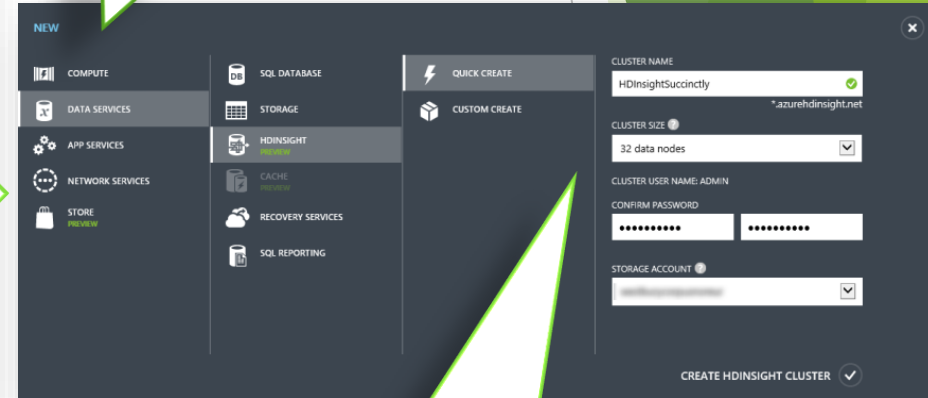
NEW

COMPUTE
DATA SERVICES
APP SERVICES
NETWORK SERVICES
STORE
PREVIEW

SQL DATABASE
STORAGE
HDINSIGHT
PREVIEW
CACHE
PREVIEW
RECOVERY SERVICES
SQL REPORTING

QUICK CREATE
CUSTOM CREATE

CLUSTER NAME
HDInsightSuccinctly
*.azurehdinsight.net
CLUSTER SIZE
32 data nodes
CLUSTER USER NAME: ADMIN
CONFIRM PASSWORD
••••••••••• •••••••••••
STORAGE ACCOUNT
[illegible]

CREATE HDINSIGHT CLUSTER